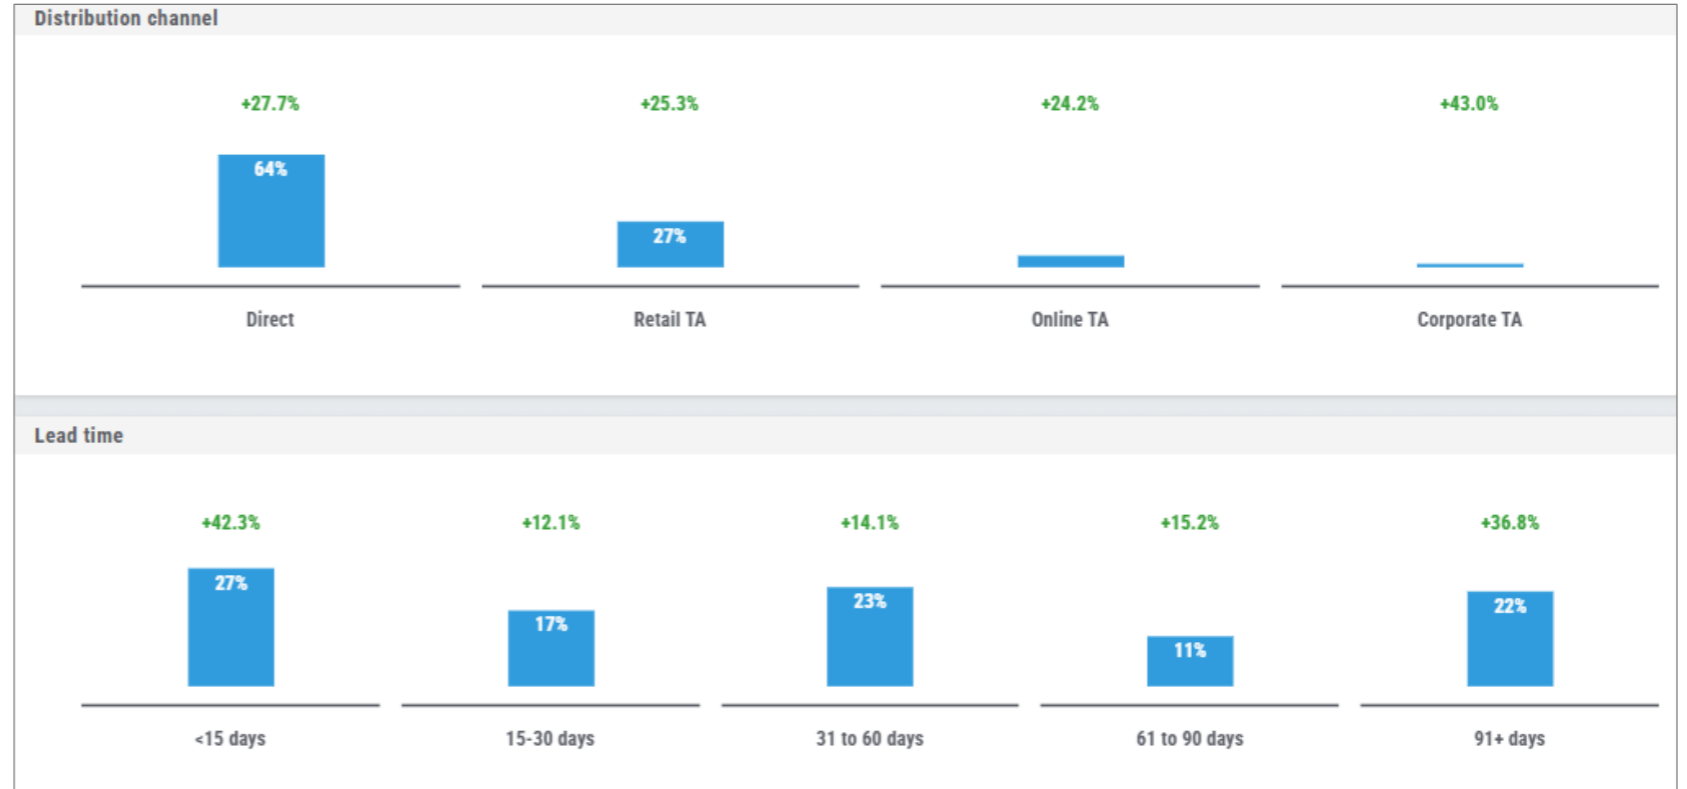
Distribution channel

+27.7%
64%
Direct

+25.3%
27%
Retail TA

+24.2%
Online TA

+43.0%
Corporate TA

Lead time

+42.3%
27%
<15 days

+12.1%
17%
15-30 days

+14.1%
23%
31 to 60 days

+15.2%
11%
61 to 90 days

+36.8%
22%
91+ days